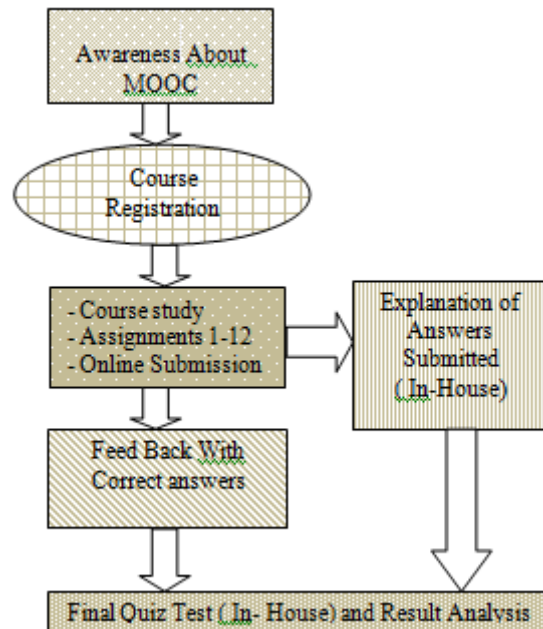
Awareness About MOOC

Course Registration

- Course study
- Assignments 1-12
- Online Submission

Explanation of Answers Submitted (In-House)

Feed Back With Correct answers

Final Quiz Test (In- House) and Result Analysis